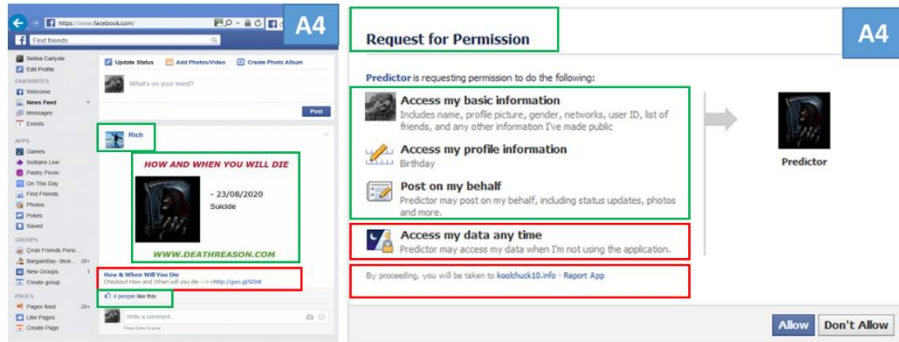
https://www.facebook.com/

A4

Find friends

Selina Carlysle
Edit Profile

FAVORITES
Welcome
News Feed
Messages
Events

APPS
Games
Solitaire Live
Pastry Picnic
On This Day
Find Friends
Photos
Pokes
Saved

GROUPS
Crab Friends Penn...
BargainBay- Boot... 20+
New Groups
Create group

PAGES
Pages feed 20+
Like Pages
Create Page

Update Status
Add Photos/Video
Create Photo Album

What's on your mind?

Post

Rich

HOW AND WHEN YOU WILL DIE

- 23/08/2020
Suicide

WWW.DEATHREASON.COM

How & When Will You Die
Checkout How and When will you die -->>http://goo.gl/3Dnt

4 people like this.

Write a comment...
Press Enter to post.

Request for Permission

A4

Predictor is requesting permission to do the following:

Access my basic information
Includes name, profile picture, gender, networks, user ID, list of friends, and any other information I've made public

Access my profile information
Birthday

Post on my behalf
Predictor may post on my behalf, including status updates, photos and more.

Access my data any time
Predictor may access my data when I'm not using the application.

By proceeding, you will be taken to koolchuck10.info · Report App

Predictor

Allow
Don't Allow